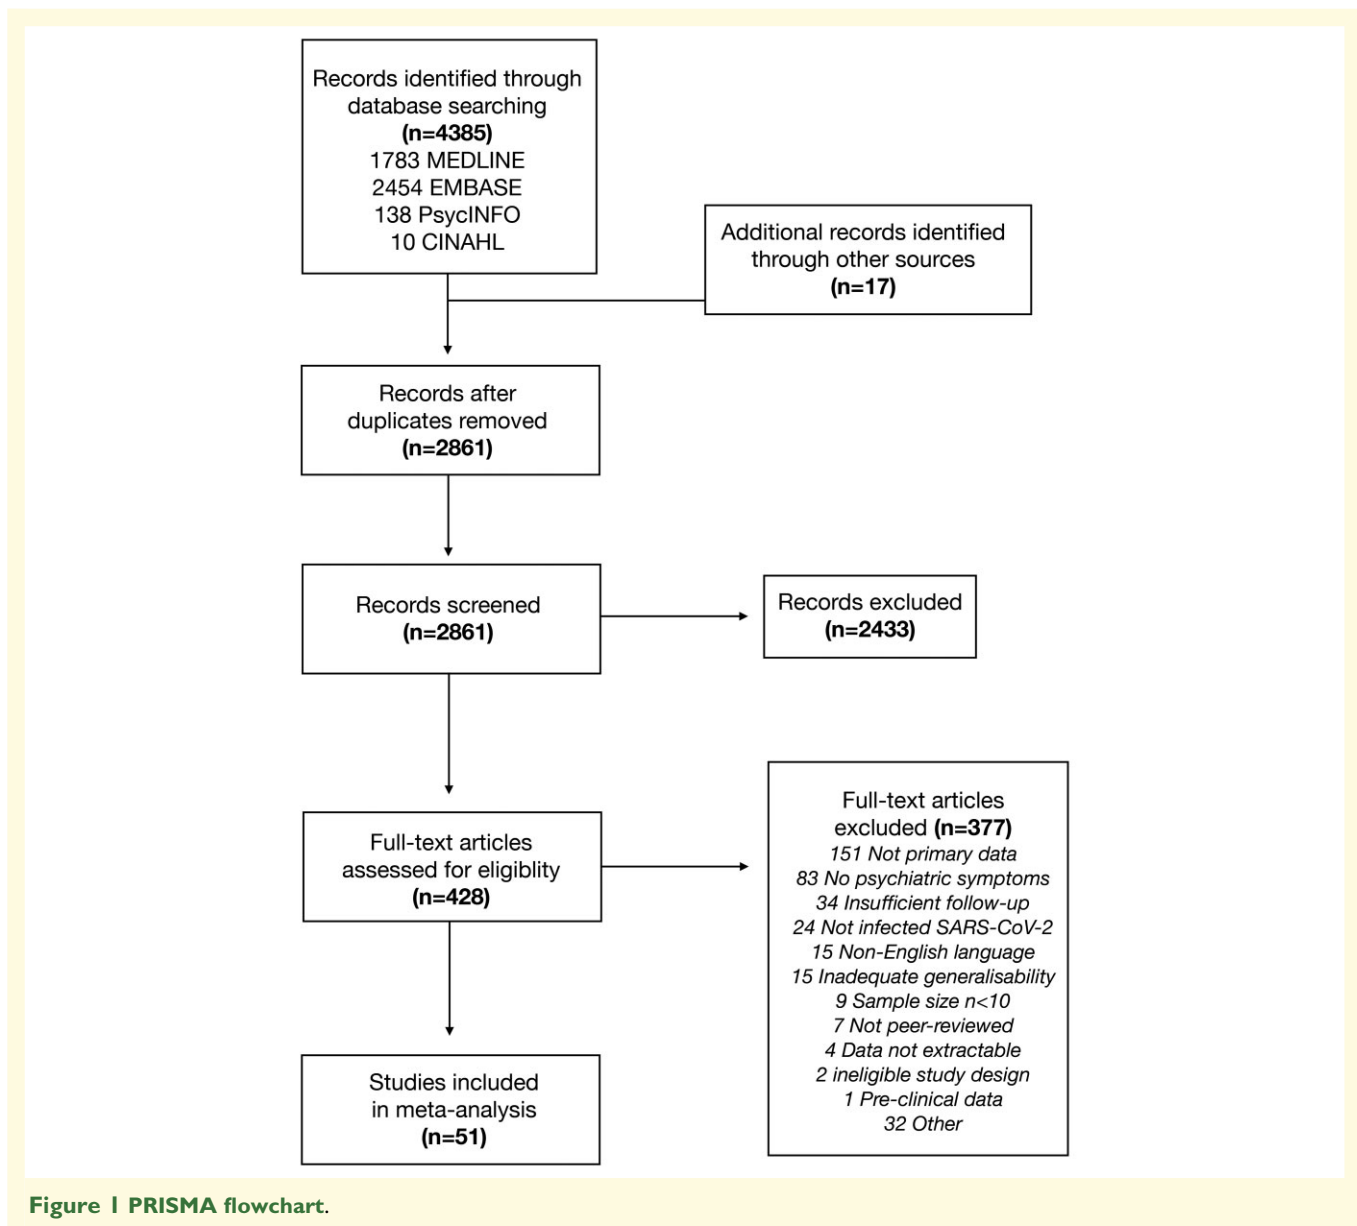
Records identified through database searching
(n=4385)
1783 MEDLINE
2454 EMBASE
138 PsycINFO
10 CINAHL

Additional records identified through other sources
(n=17)

Records after duplicates removed
(n=2861)

Records screened
(n=2861)

Records excluded
(n=2433)

Full-text articles assessed for eligiblity
(n=428)

Full-text articles excluded (n=377)
151 Not primary data
83 No psychiatric symptoms
34 Insufficient follow-up
24 Not infected SARS-CoV-2
15 Non-English language
15 Inadequate generalisability
9 Sample size n<10
7 Not peer-reviewed
4 Data not extractable
2 ineligible study design
1 Pre-clinical data
32 Other

Studies included in meta-analysis
(n=51)

Figure 1 PRISMA flowchart.